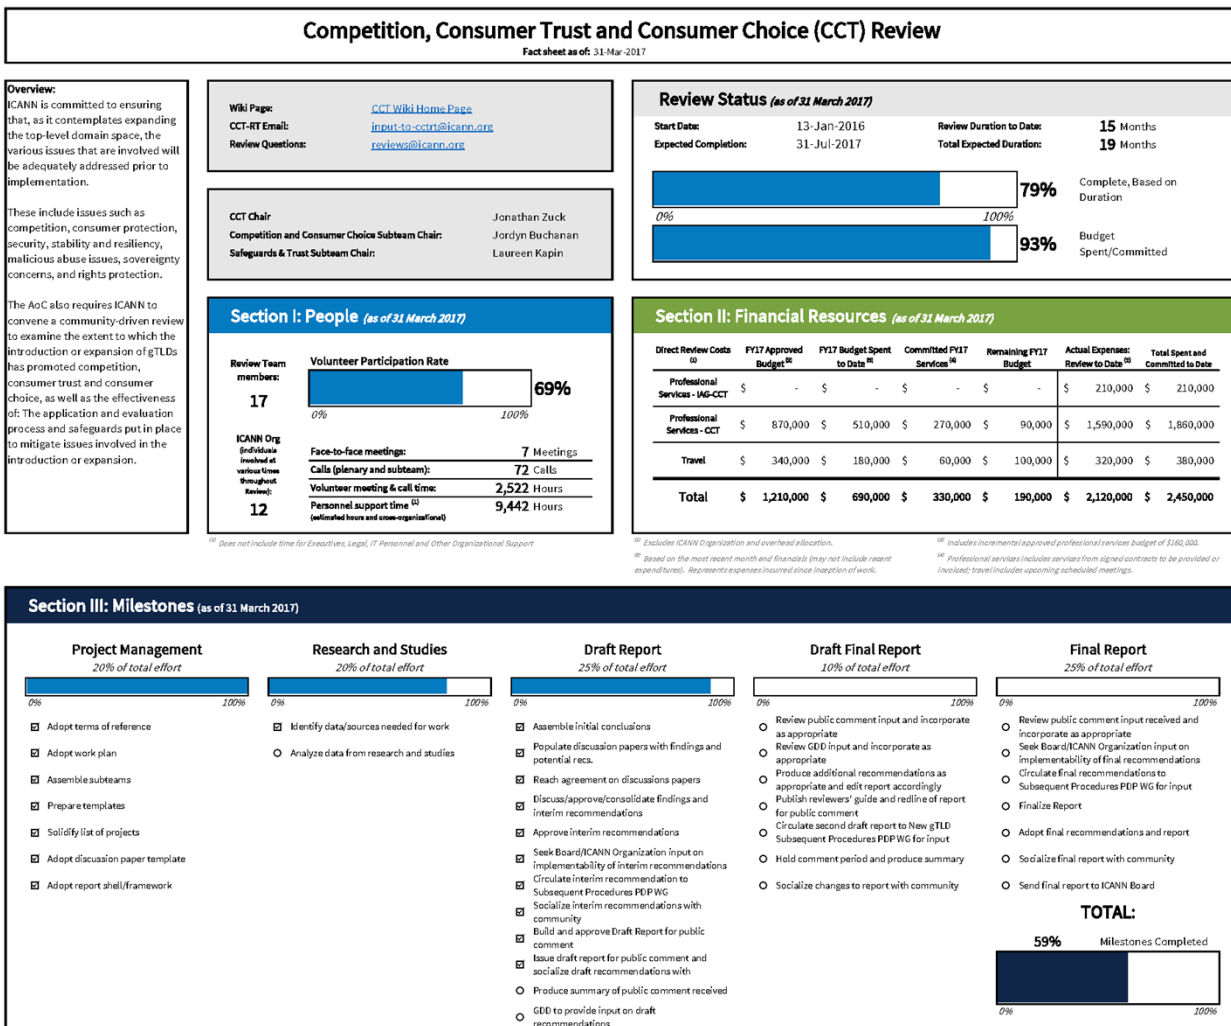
Competition, Consumer Trust and Consumer Choice (CCT) Review
Fact sheet as of: 31-Mar-2017

Overview:
ICANN is committed to ensuring that, as it contemplates expanding the top-level domain space, the various issues that are involved will be adequately addressed prior to implementation.

These include issues such as competition, consumer protection, security, stability and resiliency, malicious abuse issues, sovereignty concerns, and rights protection.

The AoC also requires ICANN to convene a community-driven review to examine the extent to which the introduction or expansion of gTLDs has promoted competition, consumer trust and consumer choice, as well as the effectiveness of: The application and evaluation process and safeguards put in place to mitigate issues involved in the introduction or expansion.

Wiki Page: CCT Wiki Home Page
CCT-RT Email: input-to-cctrt@icann.org
Review Questions: reviews@icann.org

CCT Chair: Jonathan Zuck
Competition and Consumer Choice Subteam Chair: Jordyn Buchanan
Safeguards & Trust Subteam Chair: Laureen Kapin

Review Status (as of 31 March 2017)
Start Date: 13-Jan-2016
Expected Completion: 31-Jul-2017
Review Duration to Date: 15 Months
Total Expected Duration: 19 Months
79% Complete, Based on Duration
0% 100%
93% Budget Spent/Committed

Section I: People (as of 31 March 2017)
Review Team members: 17
Volunteer Participation Rate
69%
0% 100%
ICANN Org (individuals involved at various times throughout Review): 12
Face-to-face meetings: 7 Meetings
Calls (plenary and subteam): 72 Calls
Volunteer meeting & call time: 2,522 Hours
Personnel support time (1) (estimated hours and cross-organizational): 9,442 Hours
(1) Does not include time for Executives, Legal, IT Personnel and Other Organizational Support

Section II: Financial Resources (as of 31 March 2017)

| Direct Review Costs (1) | FY17 Approved Budget (2) | FY17 Budget Spent to Date (3) | Committed FY17 Services (4) | Remaining FY17 Budget | Actual Expenses: Review to Date (3) | Total Spent and Committed to Date |
|---|---|---|---|---|---|---|
| Professional Services - IAG-CCT | $ - | $ - | $ - | $ - | $ 210,000 | $ 210,000 |
| Professional Services - CCT | $ 870,000 | $ 510,000 | $ 270,000 | $ 90,000 | $ 1,590,000 | $ 1,860,000 |
| Travel | $ 340,000 | $ 180,000 | $ 60,000 | $ 100,000 | $ 320,000 | $ 380,000 |
| Total | $ 1,210,000 | $ 690,000 | $ 330,000 | $ 190,000 | $ 2,120,000 | $ 2,450,000 |

(1) Excludes ICANN Organization and overhead allocation.
(2) Includes incremental approved professional services budget of $160,000.
(3) Based on the most recent month end financials (may not include recent expenditures). Represents expenses incurred since inception of work.
(4) Professional services includes services from signed contracts to be provided or invoiced; travel includes upcoming scheduled meetings.

Section III: Milestones (as of 31 March 2017)

Project Management
20% of total effort
0% 100%
☑ Adopt terms of reference
☑ Adopt work plan
☑ Assemble subteams
☑ Prepare templates
☑ Solidify list of projects
☑ Adopt discussion paper template
☑ Adopt report shell/framework

Research and Studies
20% of total effort
0% 100%
☑ Identify data/sources needed for work
○ Analyze data from research and studies

Draft Report
25% of total effort
0% 100%
☑ Assemble initial conclusions
☑ Populate discussion papers with findings and potential recs.
☑ Reach agreement on discussions papers
☑ Discuss/approve/consolidate findings and interim recommendations
☑ Approve interim recommendations
☑ Seek Board/ICANN Organization input on implementability of interim recommendations
☑ Circulate interim recommendation to Subsequent Procedures PDP WG
☑ Socialize interim recommendations with community
☑ Build and approve Draft Report for public comment
☑ Issue draft report for public comment and socialize draft recommendations with
○ Produce summary of public comment received
○ GDD to provide input on draft recommendations

Draft Final Report
10% of total effort
0% 100%
○ Review public comment input and incorporate as appropriate
○ Review GDD input and incorporate as appropriate
○ Produce additional recommendations as appropriate and edit report accordingly
○ Publish reviewers' guide and redline of report for public comment
○ Circulate second draft report to New gTLD Subsequent Procedures PDP WG for input
○ Hold comment period and produce summary
○ Socialize changes to report with community

Final Report
25% of total effort
0% 100%
○ Review public comment input received and incorporate as appropriate
○ Seek Board/ICANN Organization input on implementability of final recommendations
○ Circulate final recommendations to Subsequent Procedures PDP WG for input
○ Finalize Report
○ Adopt final recommendations and report
○ Socialize final report with community
○ Send final report to ICANN Board

TOTAL:
59% Milestones Completed
0% 100%